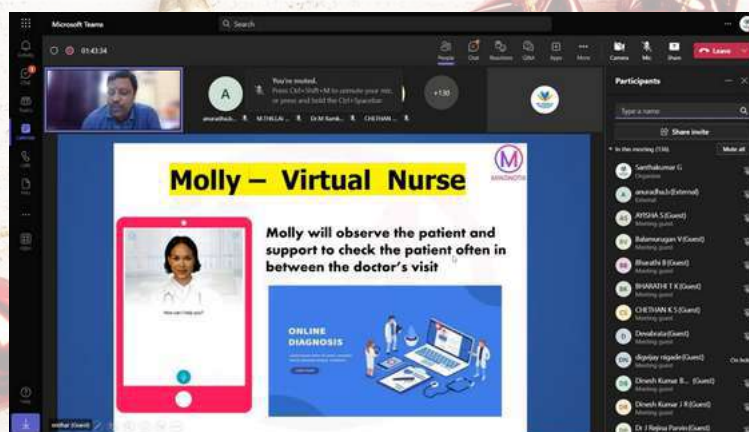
Microsoft Teams
Search
01:43:34
People Chat Reactions Q&A Apps More Camera Mic Share Leave
You're muted.
Press Ctrl+Shift+M to unmute your mic, or press and hold the Ctrl+Spacebar
+130
A
anuradhab... M.THILLAI... Dr.M.Ramk... CHETHAN...
Participants
Type a name
Share invite
In this meeting (136) Mute all
Santhakumar G
Organizer
anuradha.b (External)
External
AYISHA S (Guest)
Meeting guest
Balamurugan V (Guest)
Meeting guest
Bharathi B (Guest)
Meeting guest
BHARATHI T K (Guest)
Meeting guest
CHETHAN K S (Guest)
Meeting guest
Devabrata (Guest)
Meeting guest
digvijay nigade (Guest)
Meeting guest
Dinesh Kumar B... (Guest)
Meeting guest
Dinesh Kumar J R (Guest)
Meeting guest
Dr J Rejina Parvin (Guest)

Molly – Virtual Nurse
MINDNOTIX
Molly will observe the patient and support to check the patient often in between the doctor's visit
How can I help you?
ONLINE DIAGNOSIS
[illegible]
sridhar (Guest)